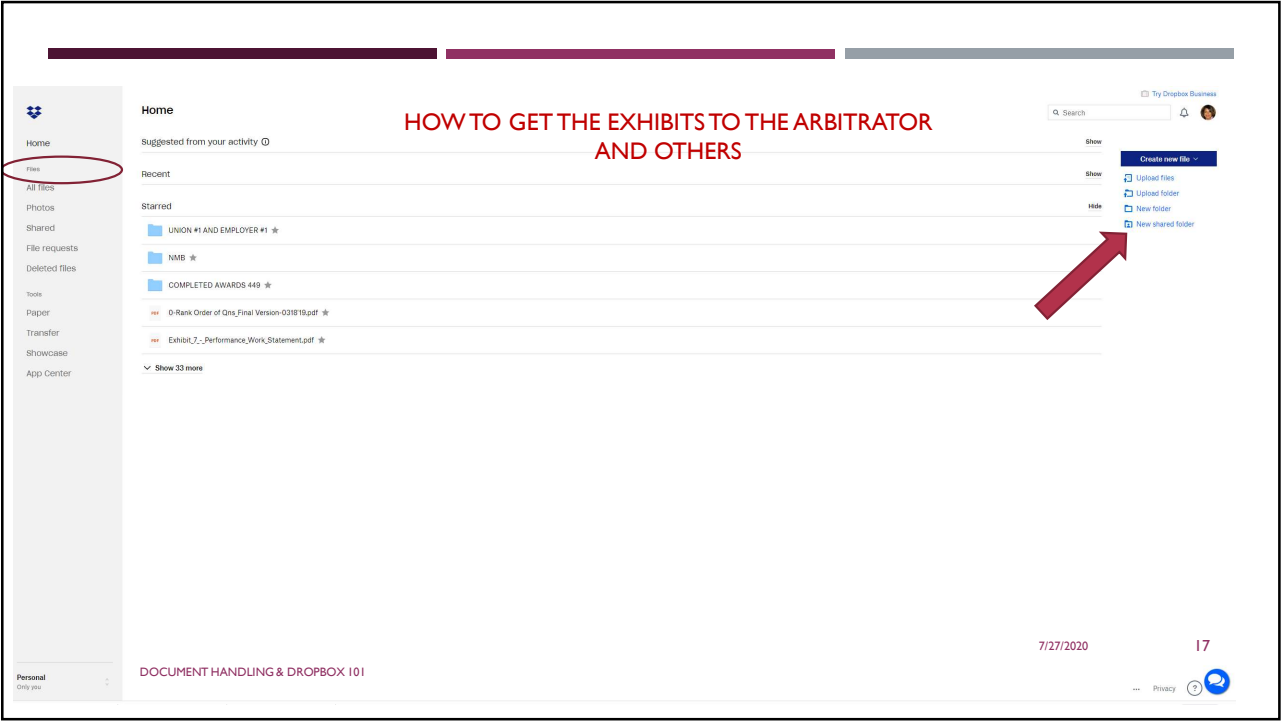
HOW TO GET THE EXHIBITS TO THE ARBITRATOR AND OTHERS

Home

Files

All files

Photos

Shared

File requests

Deleted files

Tools

Paper

Transfer

Showcase

App Center

Personal
Only you

Home

Suggested from your activity ⓘ

Show

Recent

Show

Starred

Hide

UNION #1 AND EMPLOYER #1

NMB

COMPLETED AWARDS 449

0-Rank Order of Qns_Final Version-031819.pdf

Exhibit_7_-_Performance_Work_Statement.pdf

Show 33 more

Try Dropbox Business

Search

Create new file

Upload files

Upload folder

New folder

New shared folder

7/27/2020

17

DOCUMENT HANDLING & DROPBOX 101

Privacy